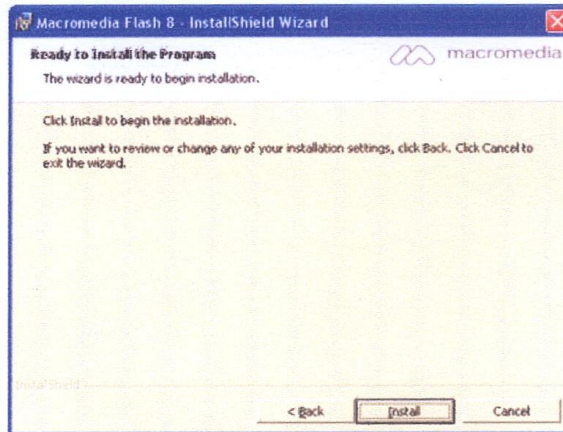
Macromedia Flash 8 - InstallShield Wizard

Ready to Install the Program

The wizard is ready to begin installation.

macromedia

Click Install to begin the installation.

If you want to review or change any of your installation settings, click Back. Click Cancel to exit the wizard.

InstallShield

< Back

Install

Cancel